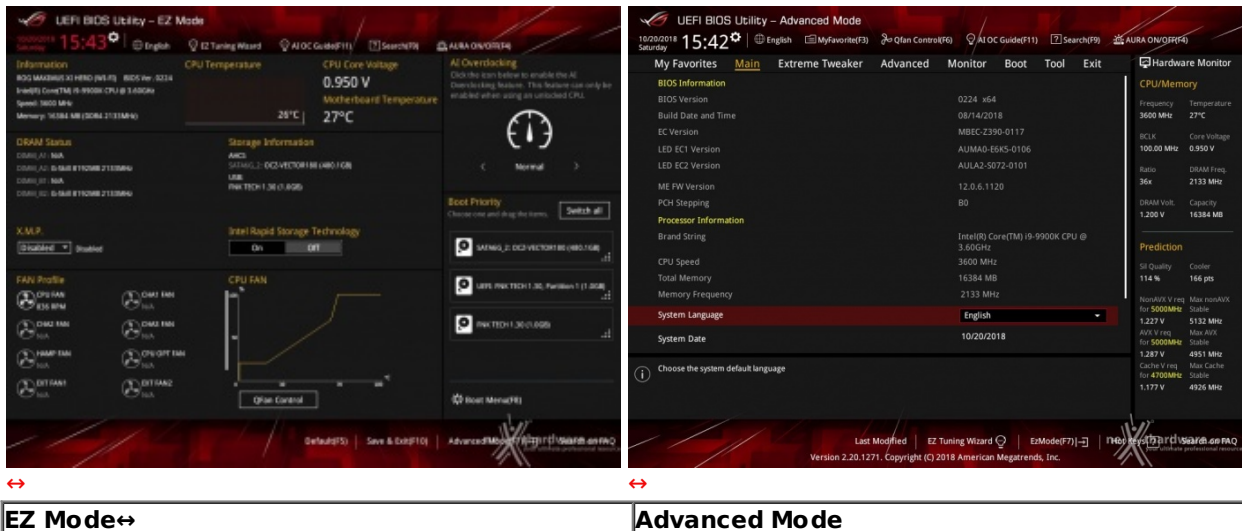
UEFI BIOS Utility – EZ Mode

10/20/2018 Saturday 15:43 English EZ Tuning Wizard AI OC Guide(F11) Search(F9) AURA ON/OFF(F4)

Information
ROG MAXIMUS XI HERO (WI-FI) BIOS Ver. 0224
Intel(R) Core(TM) i9-9900K CPU @ 3.60GHz
Speed: 3600 MHz
Memory: 16384 MB (DDR4 2133MHz)

CPU Temperature
26°C

CPU Core Voltage
0.950 V

Motherboard Temperature
27°C

AI Overclocking
Click the icon below to enable the AI Overclocking feature. This feature can only be enabled when using an unlocked CPU.

Normal

DRAM Status
DIMM_A1: N/A
DIMM_A2: G-Skill 8192MB 2133MHz
DIMM_B1: N/A
DIMM_B2: G-Skill 8192MB 2133MHz

Storage Information
AHCI:
SATA6G_2: OCZ-VECTOR180 (480.1GB)
USB:
FNK TECH 1.30 (1.0GB)

Boot Priority
Choose one and drag the items.
Switch all

SATA6G_2: OCZ-VECTOR180 (480.1GB)

UEFI: FNK TECH 1.30, Partition 1 (1.0GB)

FNK TECH 1.30 (1.0GB)

X.M.P.
Disabled Disabled

Intel Rapid Storage Technology
On Off

FAN Profile
CPU FAN 836 RPM
CHA1 FAN N/A
CHA2 FAN N/A
CHA3 FAN N/A
HAMP FAN N/A
CPU OPT FAN N/A
EXT FAN1 N/A
EXT FAN2 N/A

CPU FAN

QFan Control

Boot Menu(F8)

Default(F5) | Save & Exit(F10) | Advanced Mode(F7) | Search on FAQ

↔

EZ Mode↔

UEFI BIOS Utility – Advanced Mode

10/20/2018 Saturday 15:42 English MyFavorite(F3) Qfan Control(F6) AI OC Guide(F11) Search(F9) AURA ON/OFF(F4)

My Favorites Main Extreme Tweaker Advanced Monitor Boot Tool Exit

| | |
|---|---|
| BIOS Information | |
| BIOS Version | 0224 x64 |
| Build Date and Time | 08/14/2018 |
| EC Version | MBEC-Z390-0117 |
| LED EC1 Version | AUMA0-E6K5-0106 |
| LED EC2 Version | AULA2-S072-0101 |
| ME FW Version | 12.0.6.1120 |
| PCH Stepping | B0 |
| Processor Information | |
| Brand String | Intel(R) Core(TM) i9-9900K CPU @ 3.60GHz |
| CPU Speed | 3600 MHz |
| Total Memory | 16384 MB |
| Memory Frequency | 2133 MHz |
| System Language | English |
| System Date | 10/20/2018 |

Choose the system default language

Hardware Monitor
CPU/Memory
Frequency 3600 MHz Temperature 27°C
BCLK 100.00 MHz Core Voltage 0.950 V
Ratio 36x DRAM Freq. 2133 MHz
DRAM Volt. 1.200 V Capacity 16384 MB

Prediction
SP Quality 114 % Cooler 166 pts
NonAVX V req for 5000MHz 1.227 V Max nonAVX Stable 5132 MHz
AVX V req for 5000MHz 1.287 V Max AVX Stable 4951 MHz
Cache V req for 4700MHz 1.177 V Max Cache Stable 4926 MHz

Last Modified | EZ Tuning Wizard | EzMode(F7) | Hot Keys | Search on FAQ
Version 2.20.1271. Copyright (C) 2018 American Megatrends, Inc.

↔

Advanced Mode